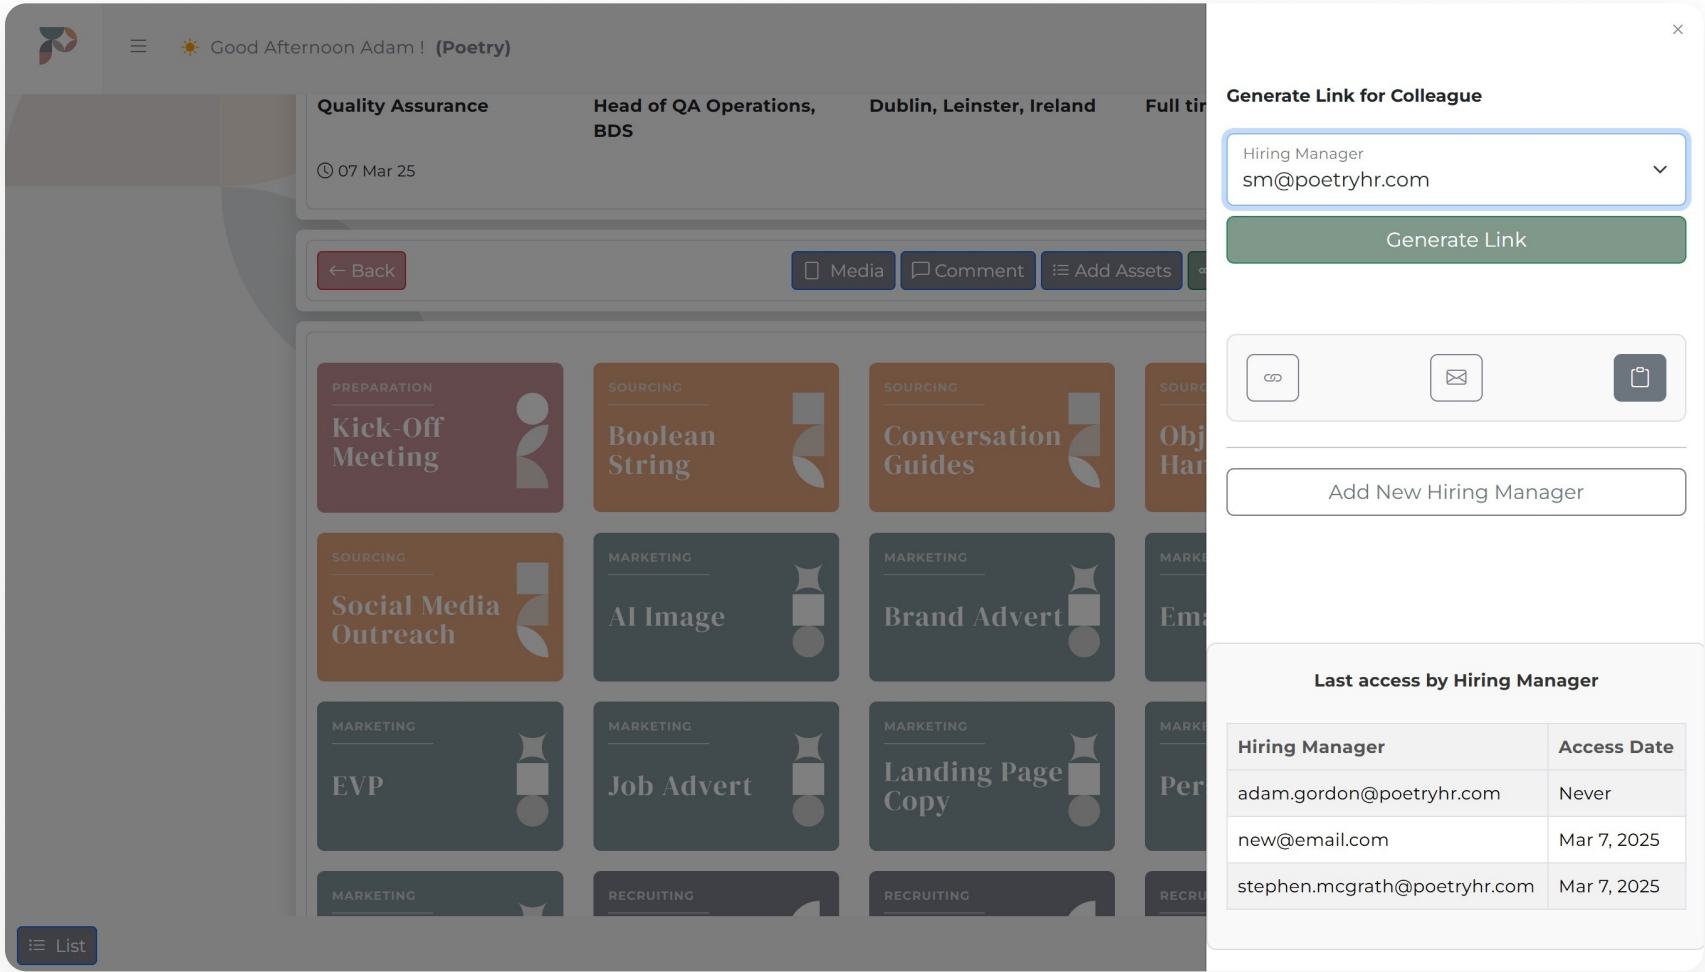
Good Afternoon Adam ! (Poetry)

Quality Assurance

Head of QA Operations, BDS

Dublin, Leinster, Ireland

Full ti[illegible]

07 Mar 25

← Back

Media

Comment

Add Assets

PREPARATION
Kick-Off Meeting

SOURCING
Boolean String

SOURCING
Conversation Guides

SOURC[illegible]
Obj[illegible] Ha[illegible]

SOURCING
Social Media Outreach

MARKETING
AI Image

MARKETING
Brand Advert

MARKE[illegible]
Em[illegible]

MARKETING
EVP

MARKETING
Job Advert

MARKETING
Landing Page Copy

MARKE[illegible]
Per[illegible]

MARKETING

RECRUITING

RECRUITING

RECRU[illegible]

List

×

Generate Link for Colleague

Hiring Manager
sm@poetryhr.com

Generate Link

Add New Hiring Manager

Last access by Hiring Manager

| Hiring Manager | Access Date |
|---|---|
| adam.gordon@poetryhr.com | Never |
| new@email.com | Mar 7, 2025 |
| stephen.mcgrath@poetryhr.com | Mar 7, 2025 |